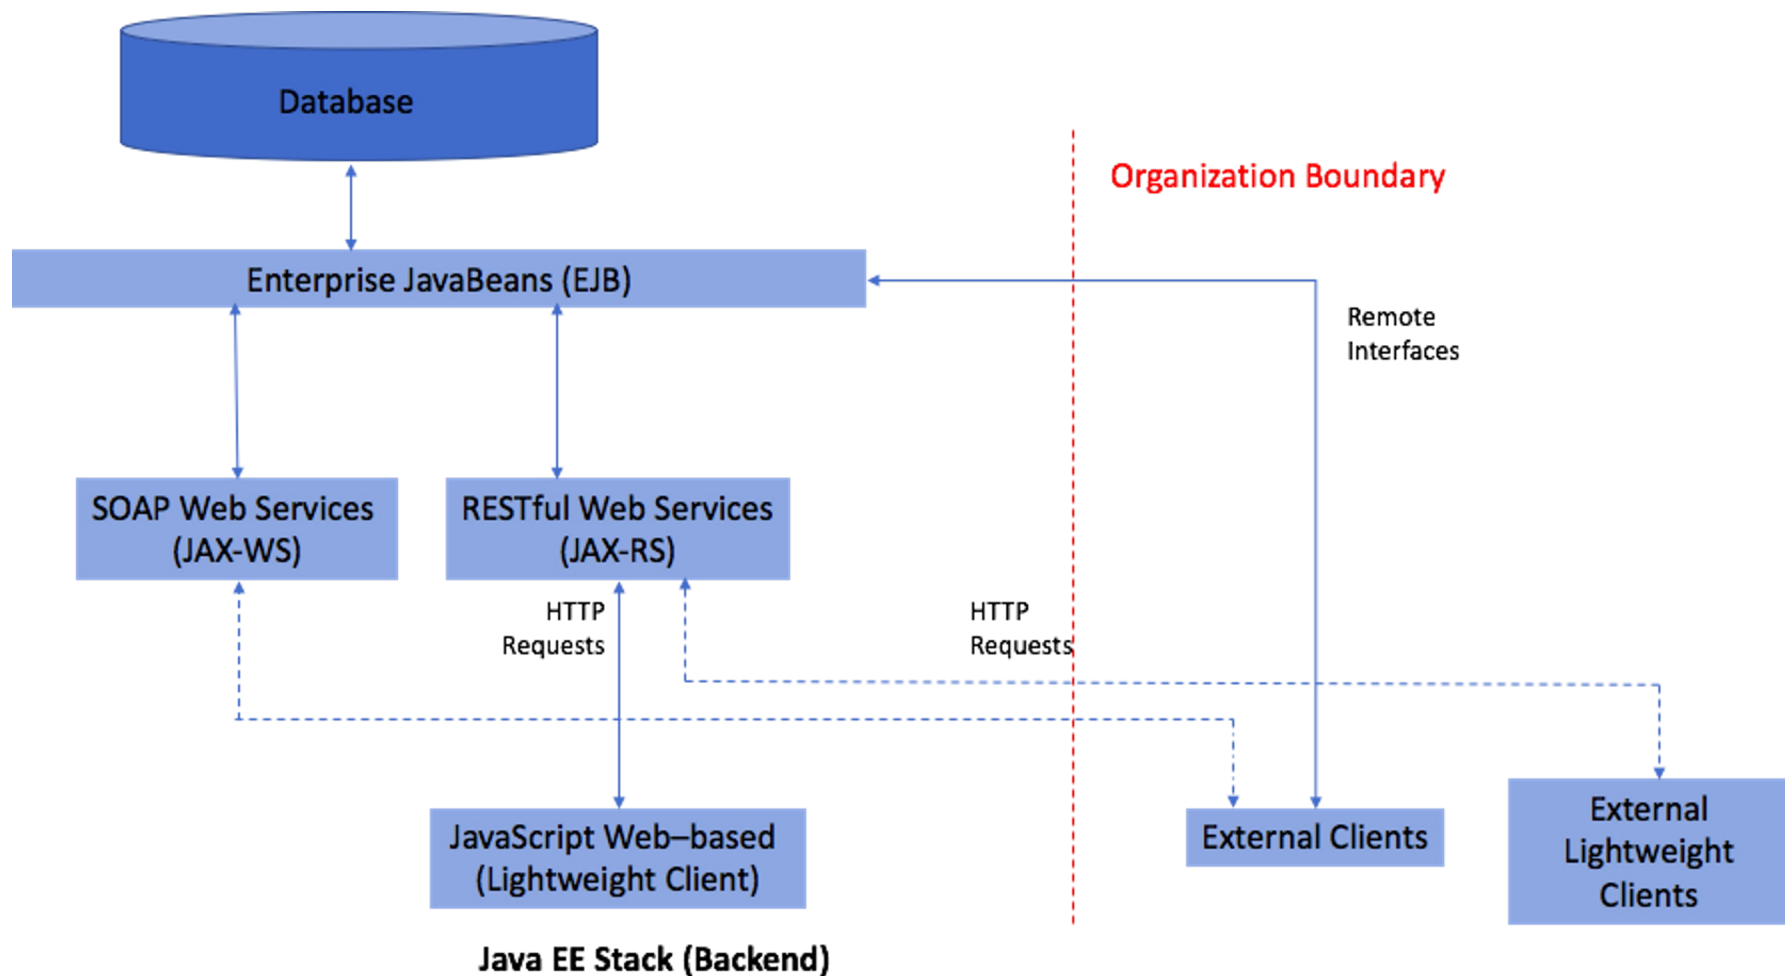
Database

Organization Boundary

Enterprise JavaBeans (EJB)

Remote Interfaces

SOAP Web Services (JAX-WS)

RESTful Web Services (JAX-RS)

HTTP Requests

HTTP Requests

JavaScript Web–based (Lightweight Client)

External Clients

External Lightweight Clients

Java EE Stack (Backend)